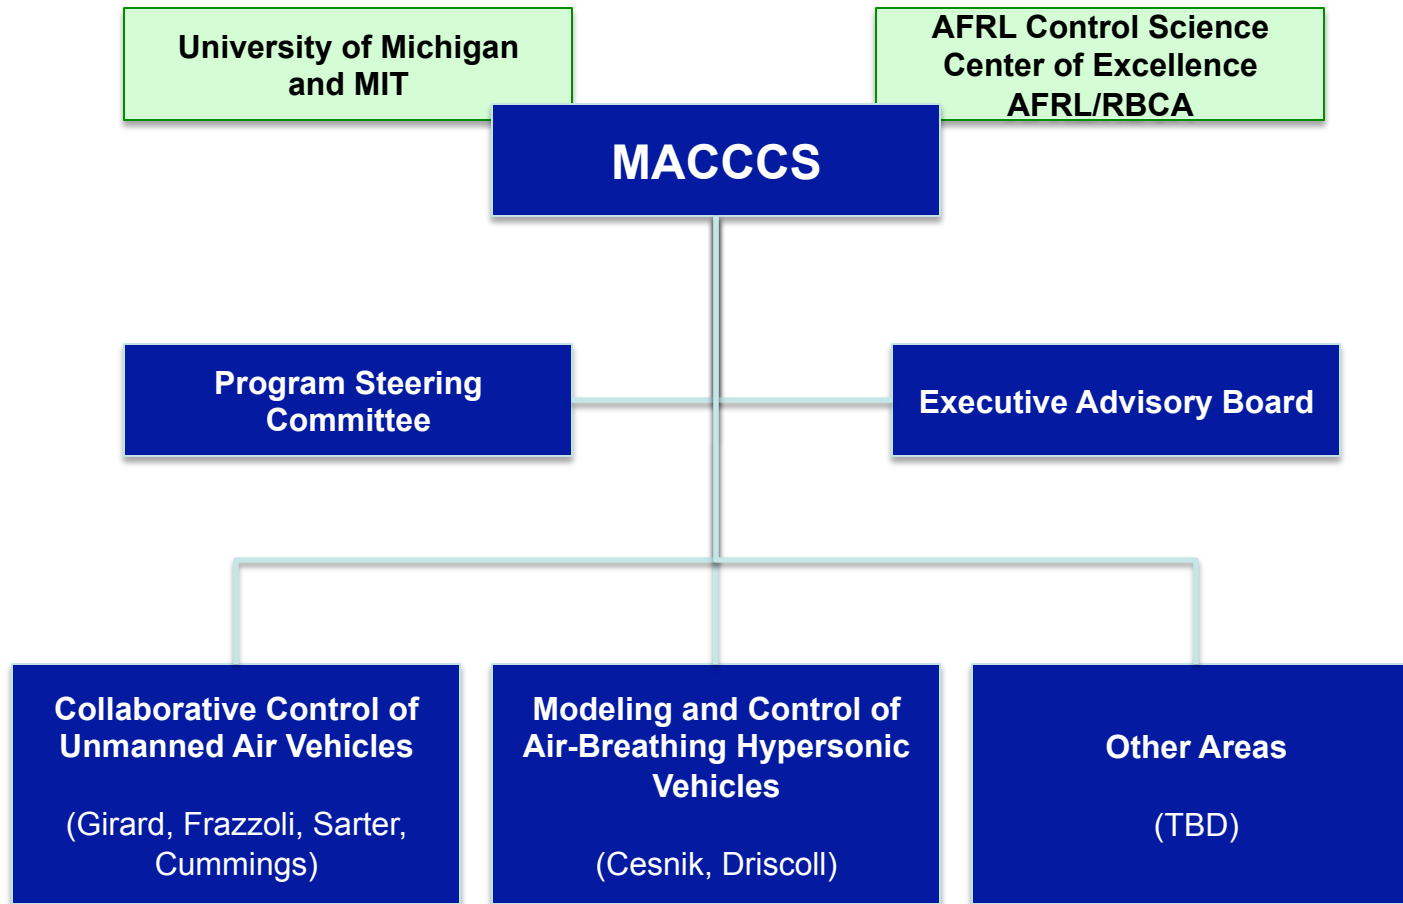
University of Michigan and MIT

AFRL Control Science Center of Excellence AFRL/RBCA

MACCCS

Program Steering Committee

Executive Advisory Board

Collaborative Control of Unmanned Air Vehicles

(Girard, Frazzoli, Sarter, Cummings)

Modeling and Control of Air-Breathing Hypersonic Vehicles

(Cesnik, Driscoll)

Other Areas

(TBD)